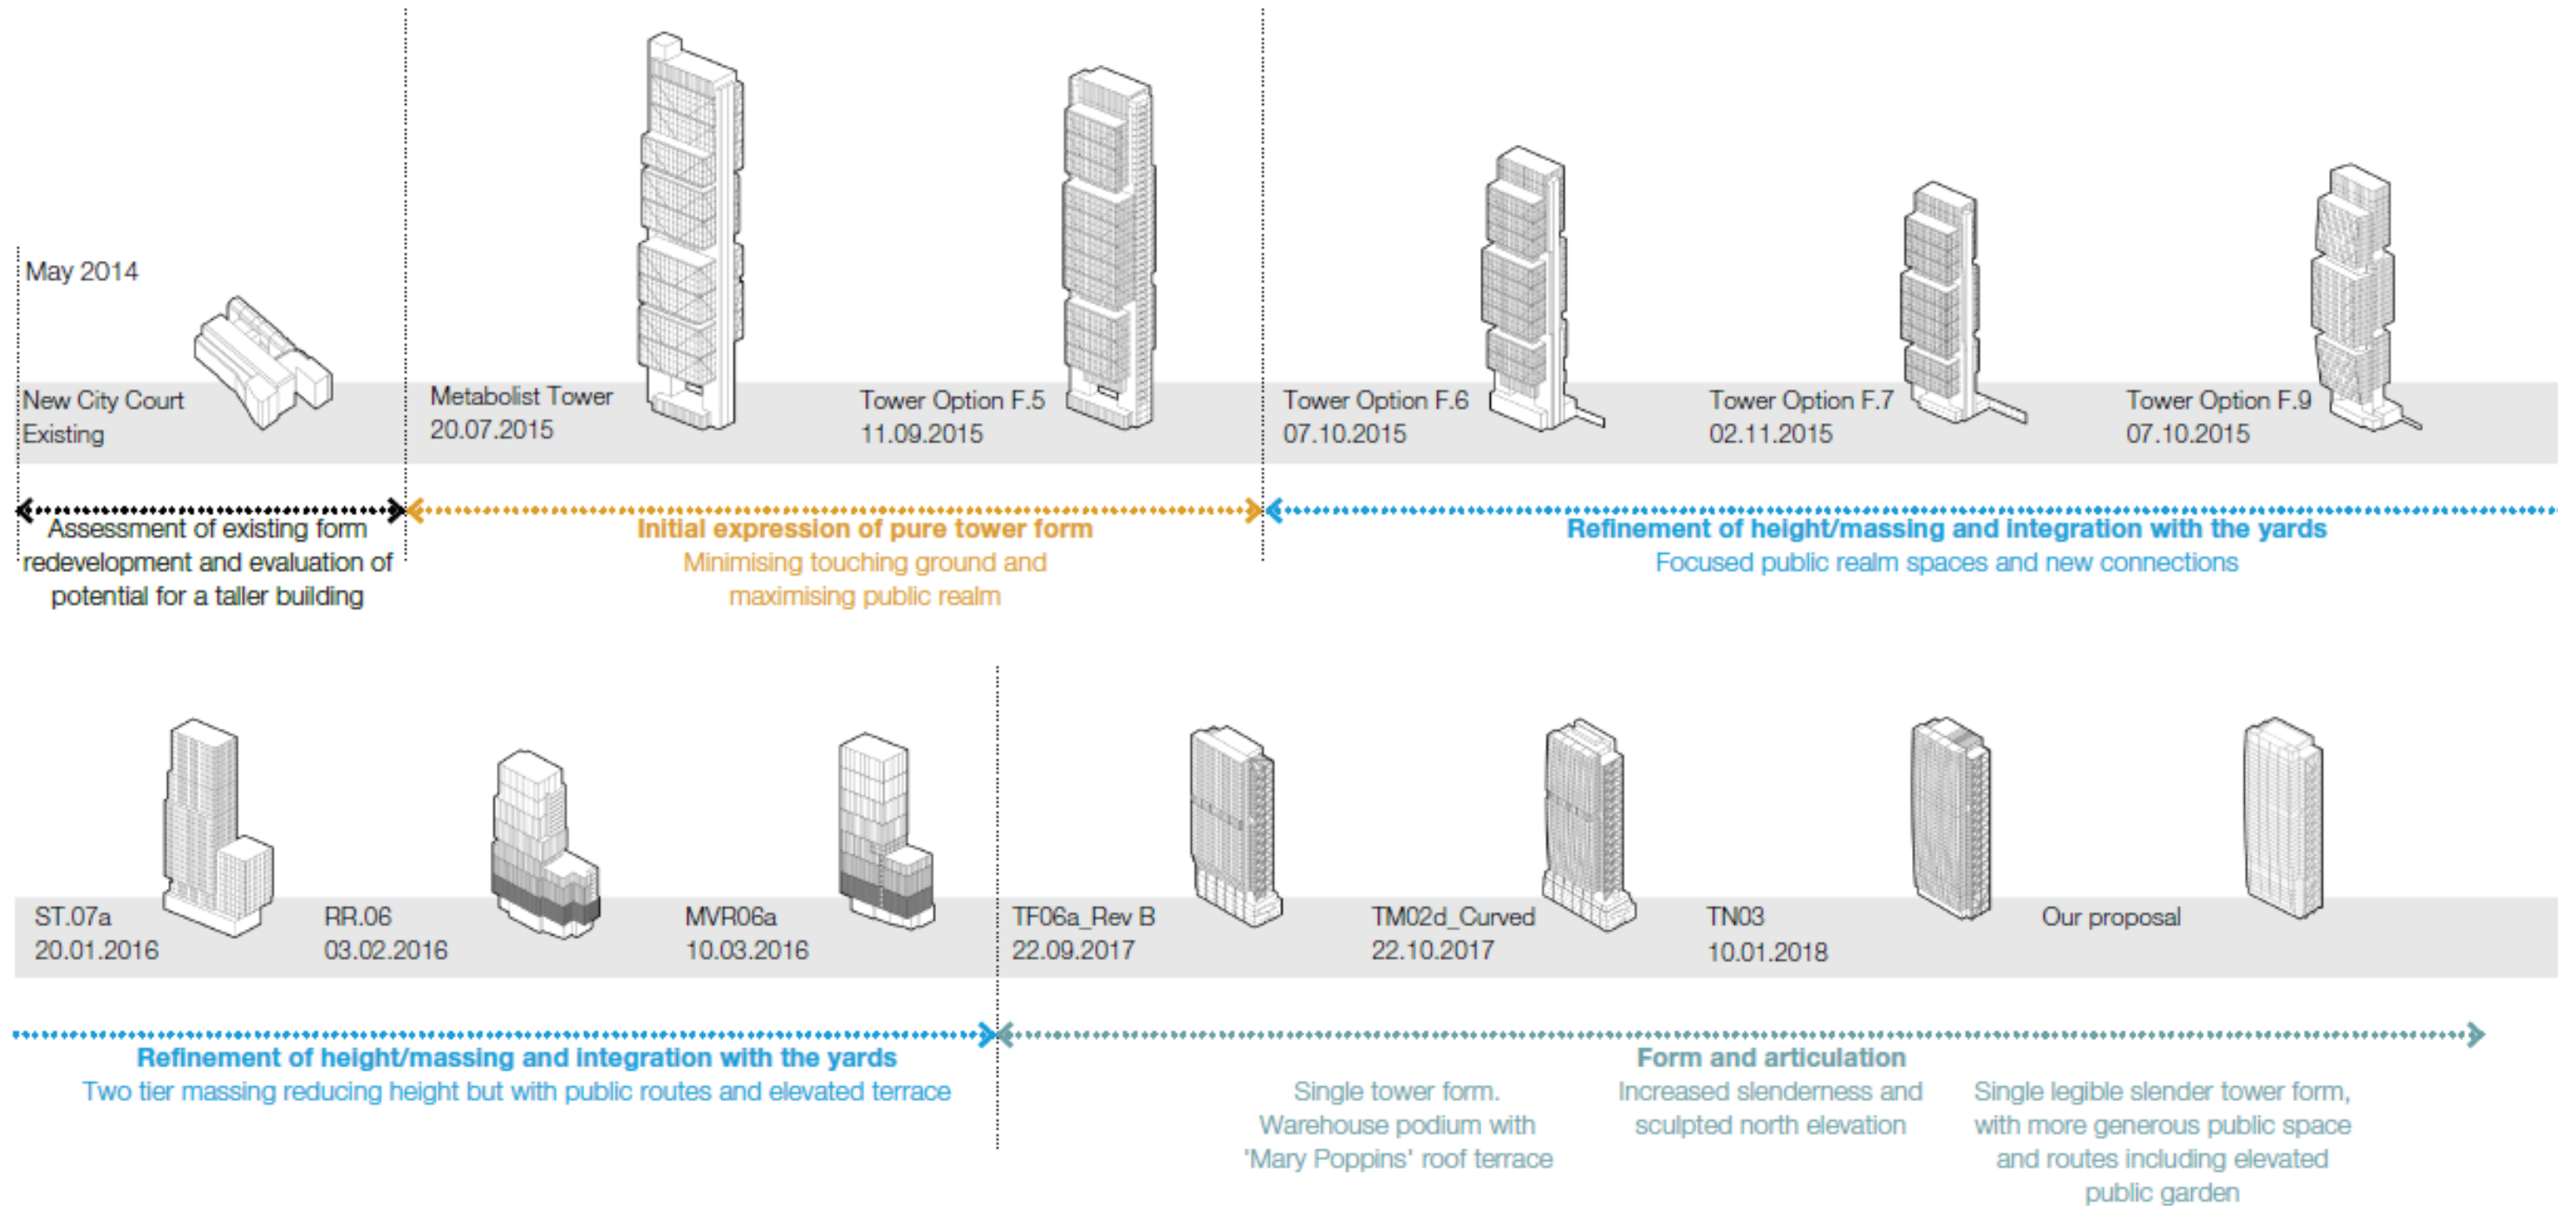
May 2014

New City Court
Existing

Metabolist Tower
20.07.2015

Tower Option F.5
11.09.2015

Tower Option F.6
07.10.2015

Tower Option F.7
02.11.2015

Tower Option F.9
07.10.2015

Assessment of existing form redevelopment and evaluation of potential for a taller building

Initial expression of pure tower form
Minimising touching ground and maximising public realm

Refinement of height/massing and integration with the yards
Focused public realm spaces and new connections

ST.07a
20.01.2016

RR.06
03.02.2016

MVR06a
10.03.2016

TF06a_Rev B
22.09.2017

TM02d_Curved
22.10.2017

TN03
10.01.2018

Our proposal

Refinement of height/massing and integration with the yards
Two tier massing reducing height but with public routes and elevated terrace

Form and articulation

Single tower form. Warehouse podium with 'Mary Poppins' roof terrace

Increased slenderness and sculpted north elevation

Single legible slender tower form, with more generous public space and routes including elevated public garden